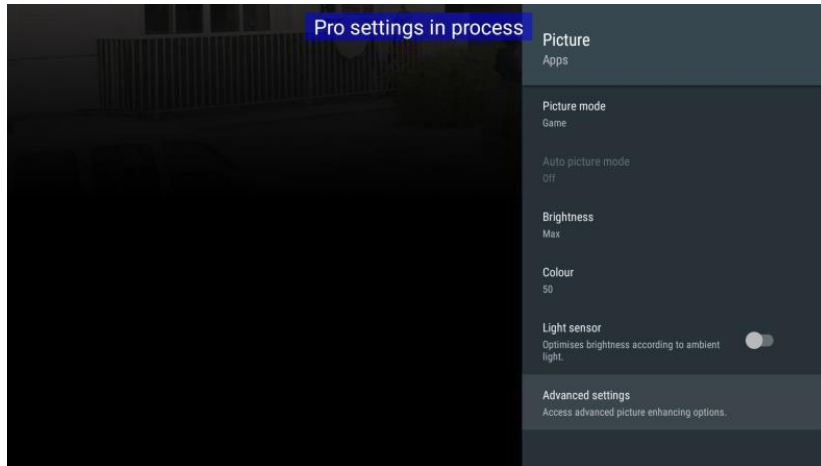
Pro settings in process

Picture
Apps

Picture mode
Game

Auto picture mode
Off

Brightness
Max

Colour
50

Light sensor
Optimises brightness according to ambient light.

Advanced settings
Access advanced picture enhancing options.